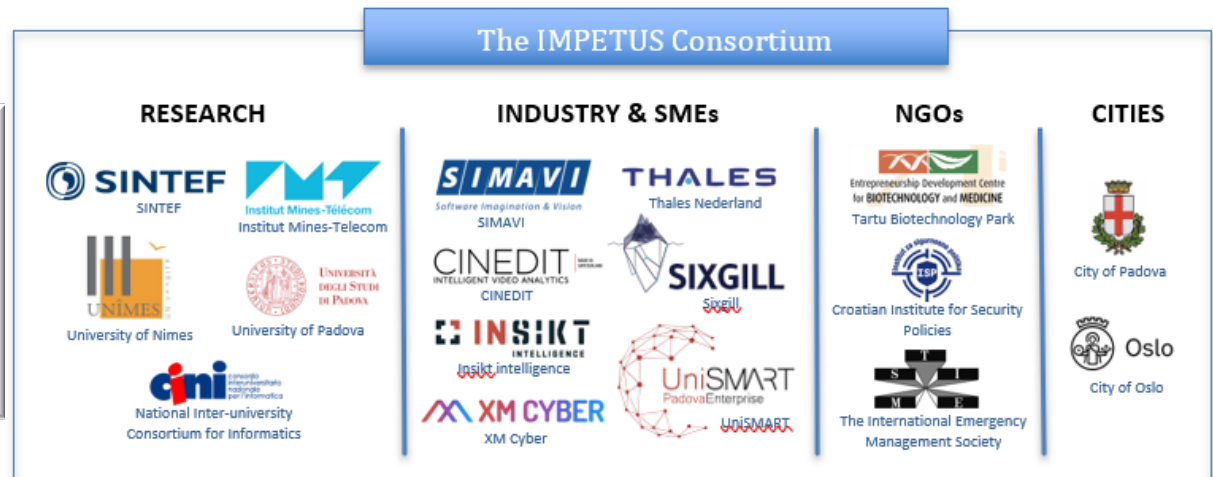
The IMPETUS Consortium

RESEARCH

SINTEF
SINTEF

Institut Mines-Télécom
Institut Mines-Telecom

UNÎMES
University of Nimes

UNIVERSITÀ DEGLI STUDI DI PADOVA
University of Padova

cini
consorzio interuniversitario nazionale per l'informatica
National Inter-university Consortium for Informatics

INDUSTRY & SMEs

SIMAVI
Software Imagination & Vision
SIMAVI

THALES
Thales Nederland

CINEDIT
INTELLIGENT VIDEO ANALYTICS
CINEDIT

SIXGILL
Sixgill

INSIKT
INTELLIGENCE
Insikt intelligence

UniSMART
PadovaEnterprise
UniSMART

XM CYBER
XM Cyber

NGOs

Entrepreneurship Development Centre for BIOTECHNOLOGY and MEDICINE
Tartu Biotechnology Park

ISP
Croatian Institute for Security Policies

T I E M S
The International Emergency Management Society

CITIES

City of Padova

Oslo
City of Oslo